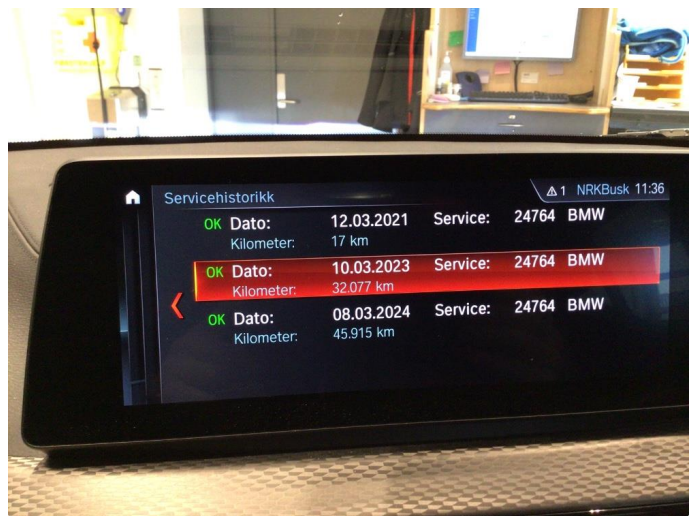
Servicehistorikk
⚠1 NRKBusk 11:36

OK Dato: 12.03.2021 Service: 24764 BMW
Kilometer: 17 km

OK Dato: 10.03.2023 Service: 24764 BMW
Kilometer: 32.077 km

OK Dato: 08.03.2024 Service: 24764 BMW
Kilometer: 45.915 km